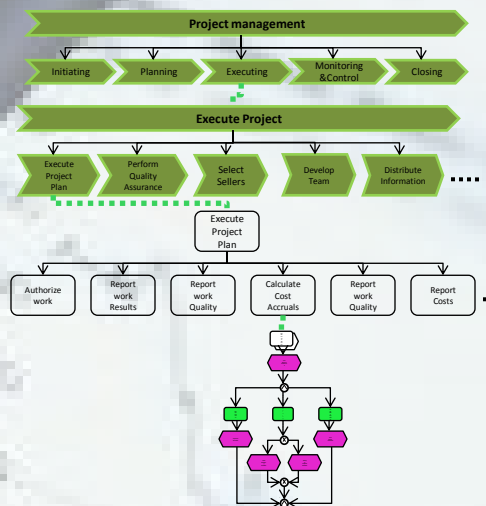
Project management

Initiating

Planning

Executing

Monitoring &Control

Closing

Execute Project

Execute Project Plan

Perform Quality Assurance

Select Sellers

Develop Team

Distribute Information

....

Execute Project Plan

Authorize work

Report work Results

Report work Quality

Calculate Cost Accruals

Report work Quality

Report Costs